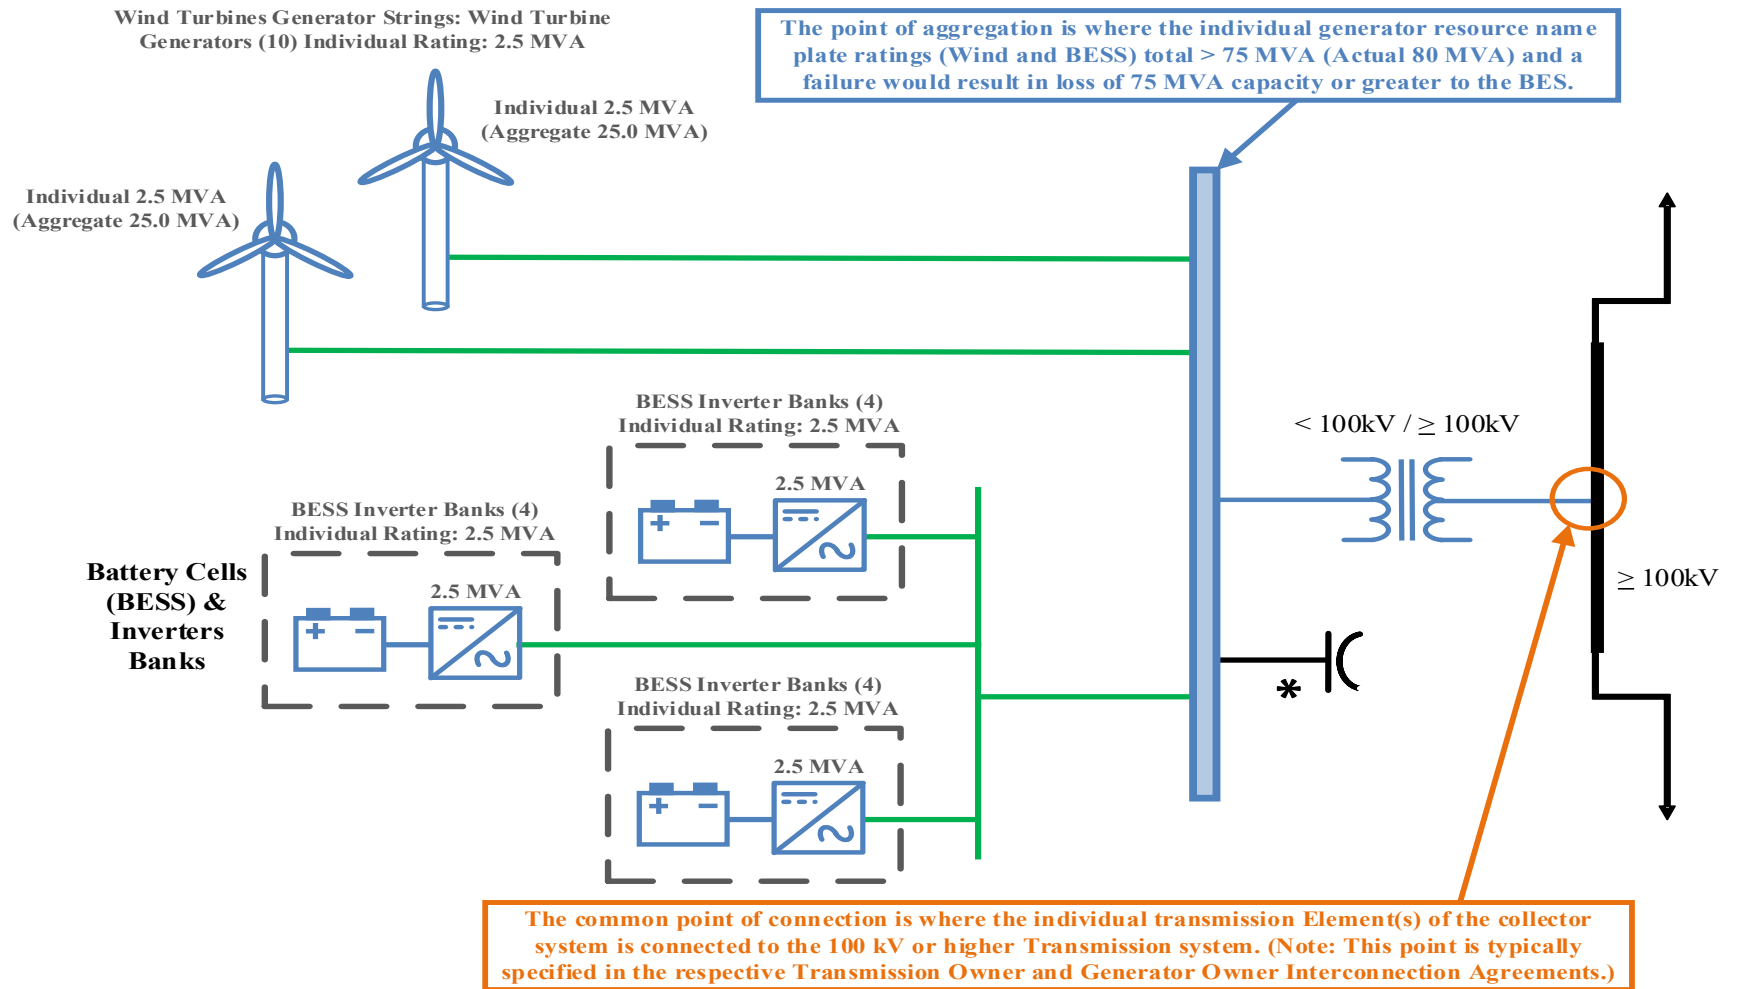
Wind Turbines Generator Strings: Wind Turbine Generators (10) Individual Rating: 2.5 MVA

The point of aggregation is where the individual generator resource name plate ratings (Wind and BESS) total > 75 MVA (Actual 80 MVA) and a failure would result in loss of 75 MVA capacity or greater to the BES.

Individual 2.5 MVA
(Aggregate 25.0 MVA)

Individual 2.5 MVA
(Aggregate 25.0 MVA)

BESS Inverter Banks (4)
Individual Rating: 2.5 MVA

2.5 MVA

$< 100$kV / $\geq 100$kV

BESS Inverter Banks (4)
Individual Rating: 2.5 MVA

Battery Cells (BESS) & Inverters Banks

2.5 MVA

$\geq 100$kV

*

BESS Inverter Banks (4)
Individual Rating: 2.5 MVA

2.5 MVA

The common point of connection is where the individual transmission Element(s) of the collector system is connected to the 100 kV or higher Transmission system. (Note: This point is typically specified in the respective Transmission Owner and Generator Owner Interconnection Agreements.)